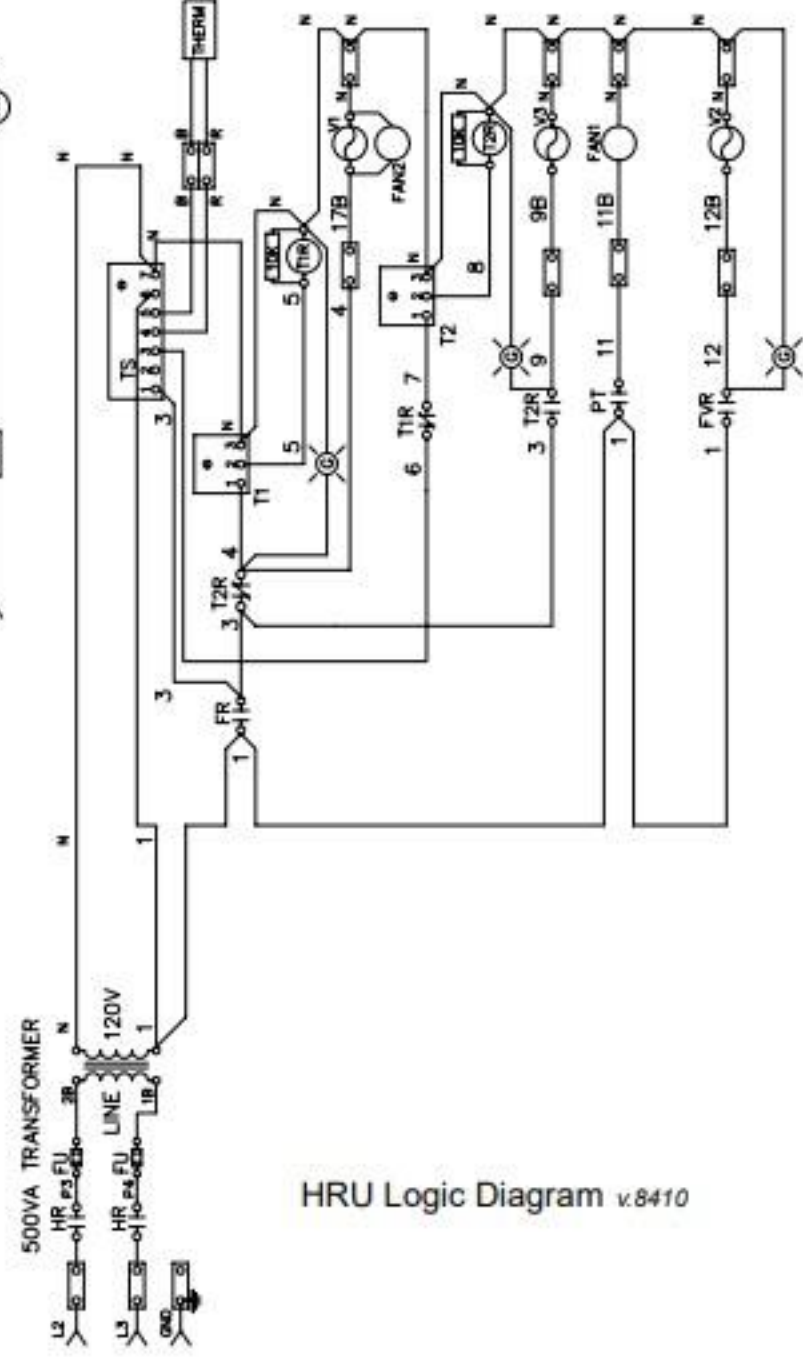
500VA TRANSFORMER
HR P3 FU
HR P4 FU
2B
1B
LINE
120V
N
1
L2
L3
GND
HRU Logic Diagram v.8410
N
1
3
FR
1
T2R
3
4
T1
5
TS
3
N
THERM
B
R
B
R
N
N
N
10K
T1R
5
17B
4
V1
FAN2
N
T1R
6
7
T2
8
10K
T2R
N
V3
9B
9
T2R
3
FAN1
11B
11
PT
1
V2
12B
12
FVR
1
N
N
N
N